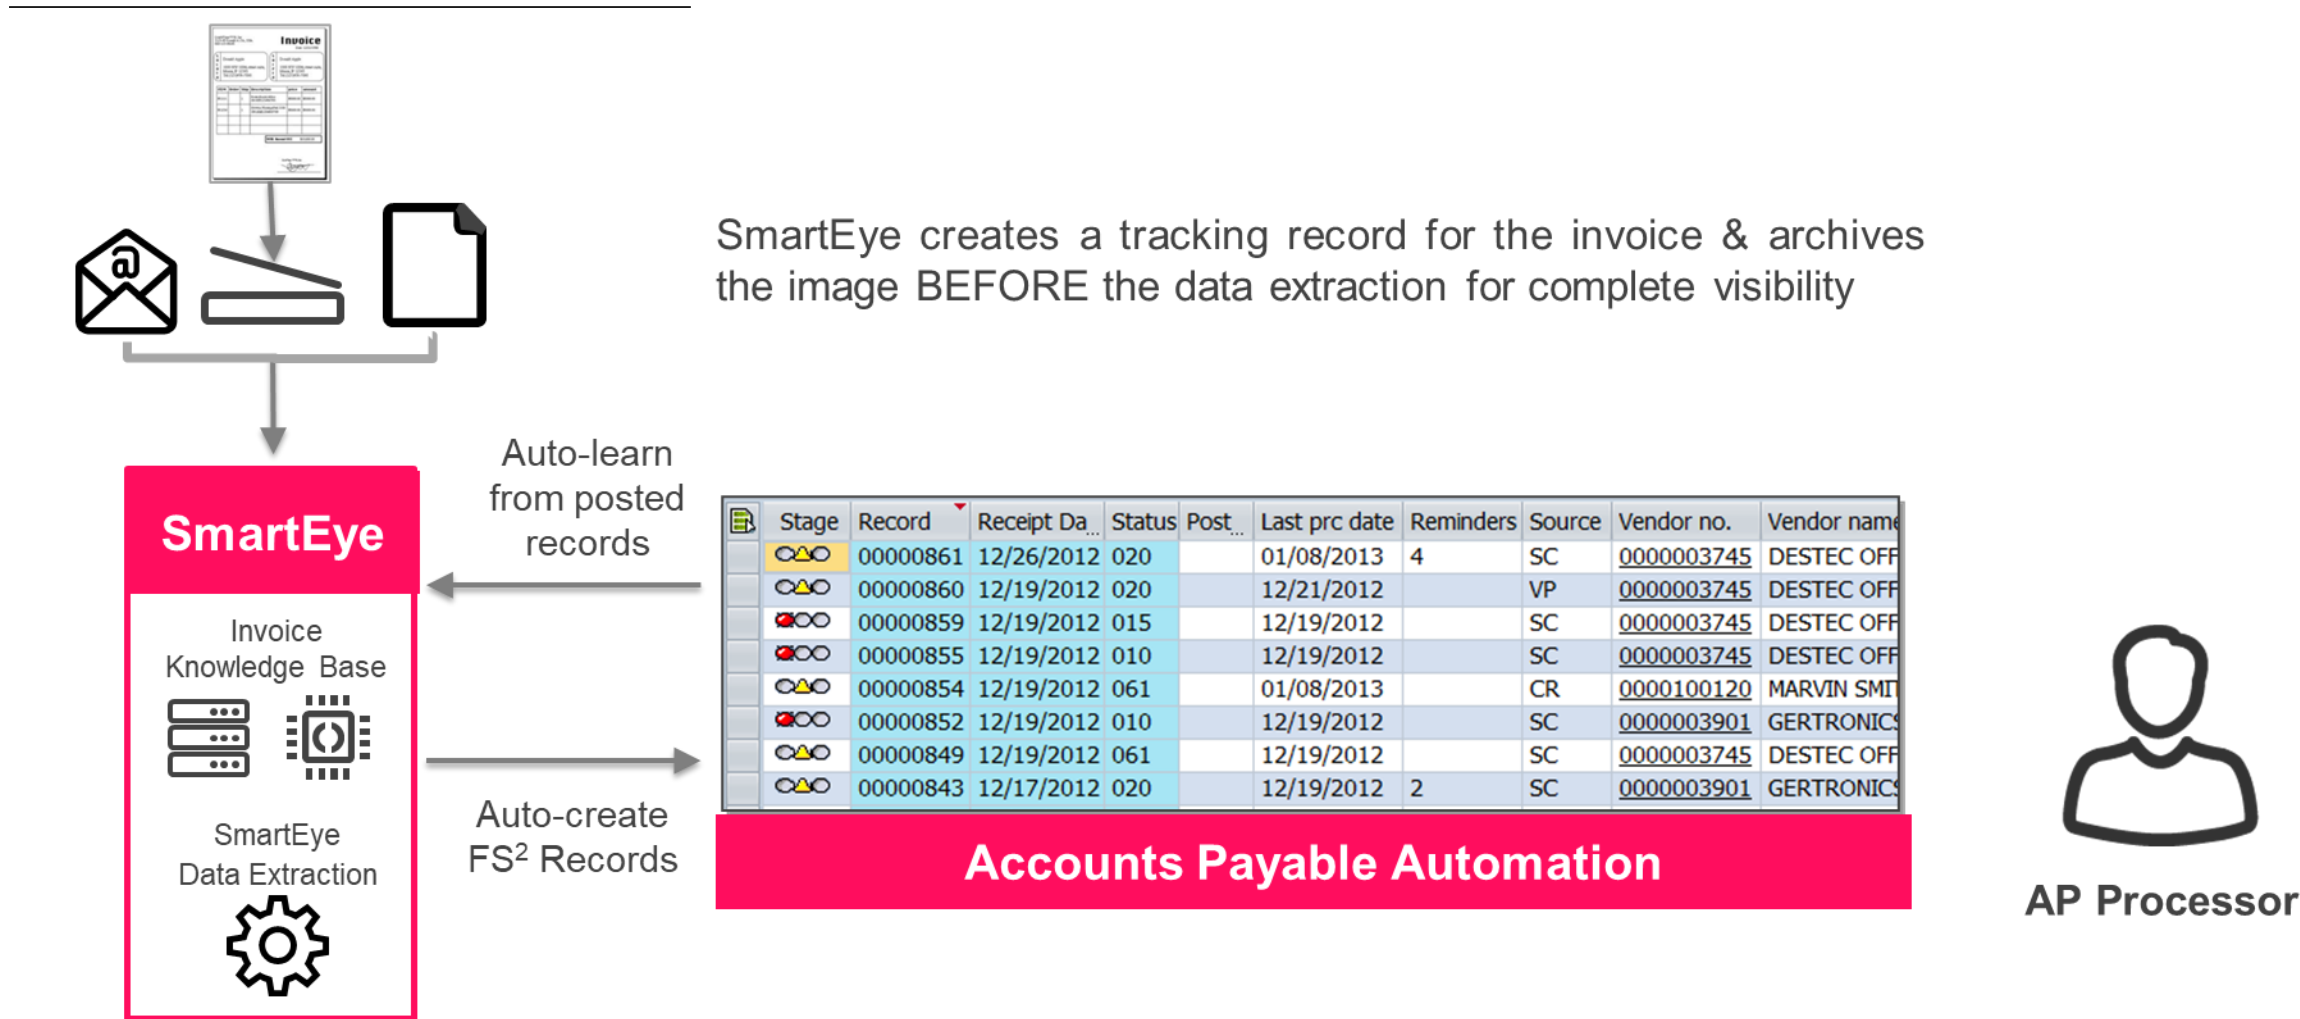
Invoice

SmartEye creates a tracking record for the invoice & archives the image BEFORE the data extraction for complete visibility

SmartEye

Invoice Knowledge Base

SmartEye Data Extraction

Auto-learn from posted records

Auto-create FS$^2$ Records

| Stage | Record | Receipt Da... | Status | Post... | Last prc date | Reminders | Source | Vendor no. | Vendor name |
|---|---|---|---|---|---|---|---|---|---|
| | 00000861 | 12/26/2012 | 020 | | 01/08/2013 | 4 | SC | 0000003745 | DESTEC OFF |
| | 00000860 | 12/19/2012 | 020 | | 12/21/2012 | | VP | 0000003745 | DESTEC OFF |
| | 00000859 | 12/19/2012 | 015 | | 12/19/2012 | | SC | 0000003745 | DESTEC OFF |
| | 00000855 | 12/19/2012 | 010 | | 12/19/2012 | | SC | 0000003745 | DESTEC OFF |
| | 00000854 | 12/19/2012 | 061 | | 01/08/2013 | | CR | 0000100120 | MARVIN SMIT |
| | 00000852 | 12/19/2012 | 010 | | 12/19/2012 | | SC | 0000003901 | GERTRONICS |
| | 00000849 | 12/19/2012 | 061 | | 12/19/2012 | | SC | 0000003745 | DESTEC OFF |
| | 00000843 | 12/17/2012 | 020 | | 12/19/2012 | 2 | SC | 0000003901 | GERTRONICS |

Accounts Payable Automation

AP Processor